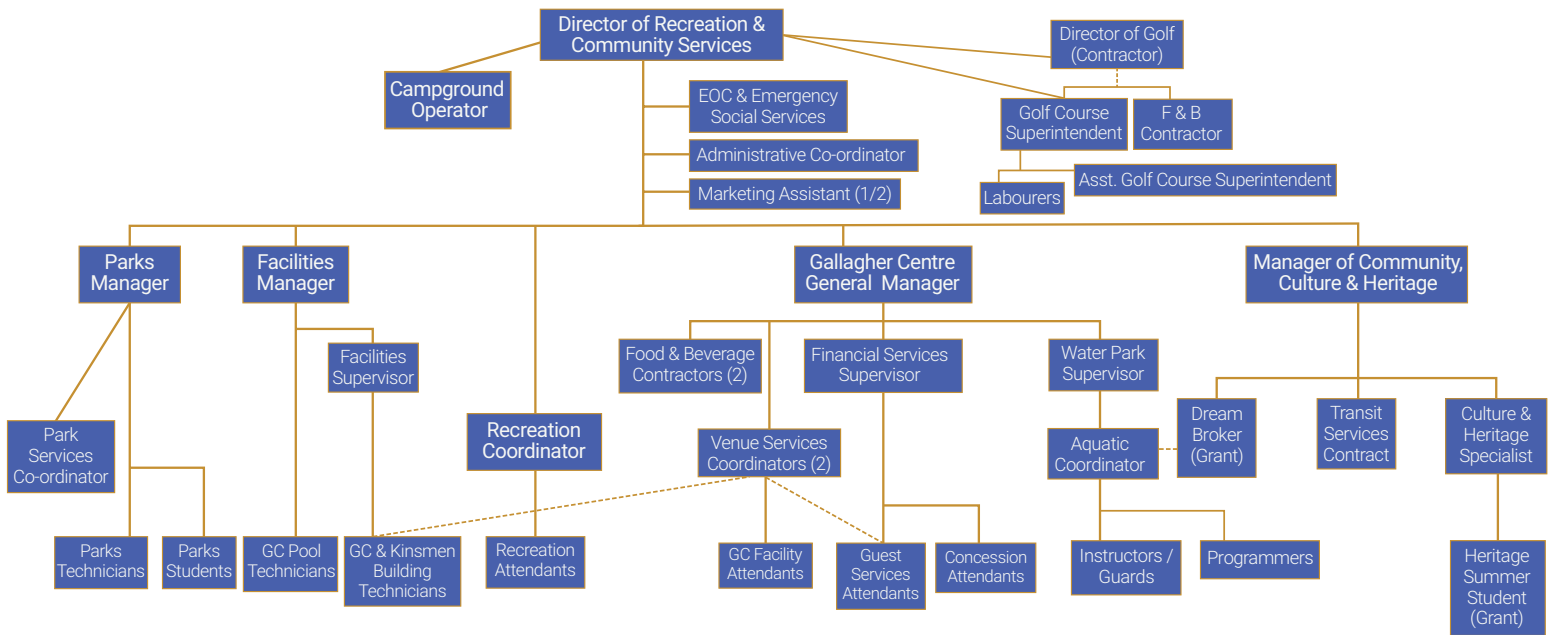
Director of Recreation & Community Services

Campground Operator

EOC & Emergency Social Services

Administrative Co-ordinator

Marketing Assistant (1/2)

Director of Golf (Contractor)

Golf Course Superintendent

F & B Contractor

Labourers

Asst. Golf Course Superintendent

Parks Manager

Facilities Manager

Gallagher Centre General Manager

Manager of Community, Culture & Heritage

Facilities Supervisor

Food & Beverage Contractors (2)

Financial Services Supervisor

Water Park Supervisor

Park Services Co-ordinator

Recreation Coordinator

Venue Services Coordinators (2)

Aquatic Coordinator

Dream Broker (Grant)

Transit Services Contract

Culture & Heritage Specialist

Parks Technicians

Parks Students

GC Pool Technicians

GC & Kinsmen Building Technicians

Recreation Attendants

GC Facility Attendants

Guest Services Attendants

Concession Attendants

Instructors / Guards

Programmers

Heritage Summer Student (Grant)